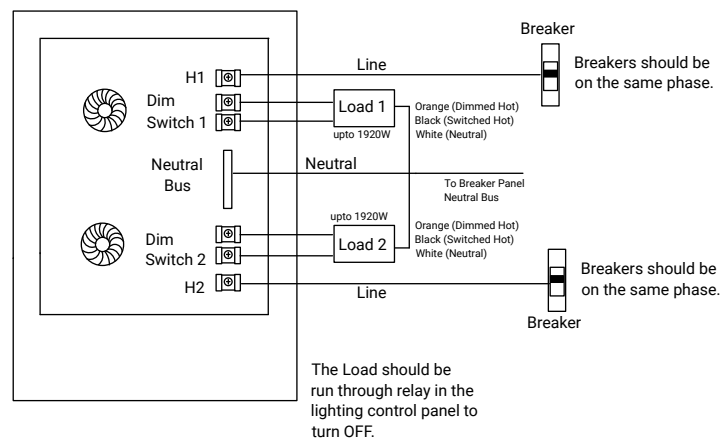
Breaker

H1

Line

Breakers should be on the same phase.

Dim Switch 1

Load 1

upto 1920W

Orange (Dimmed Hot)
Black (Switched Hot)
White (Neutral)

Neutral Bus

Neutral

To Breaker Panel Neutral Bus

upto 1920W

Dim Switch 2

Load 2

Orange (Dimmed Hot)
Black (Switched Hot)
White (Neutral)

H2

Line

Breakers should be on the same phase.

Breaker

The Load should be run through relay in the lighting control panel to turn OFF.